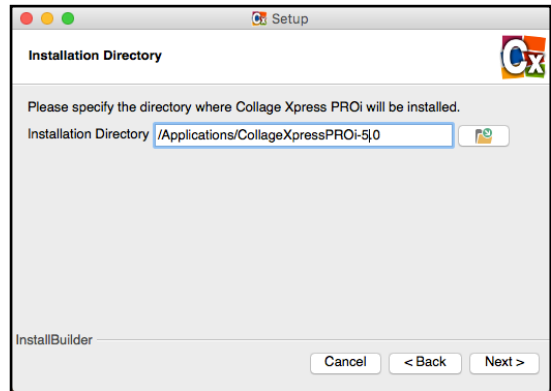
Setup

Installation Directory

Please specify the directory where Collage Xpress PROi will be installed.

Installation Directory /Applications/CollageXpressPROi-5.0

InstallBuilder

Cancel < Back Next >